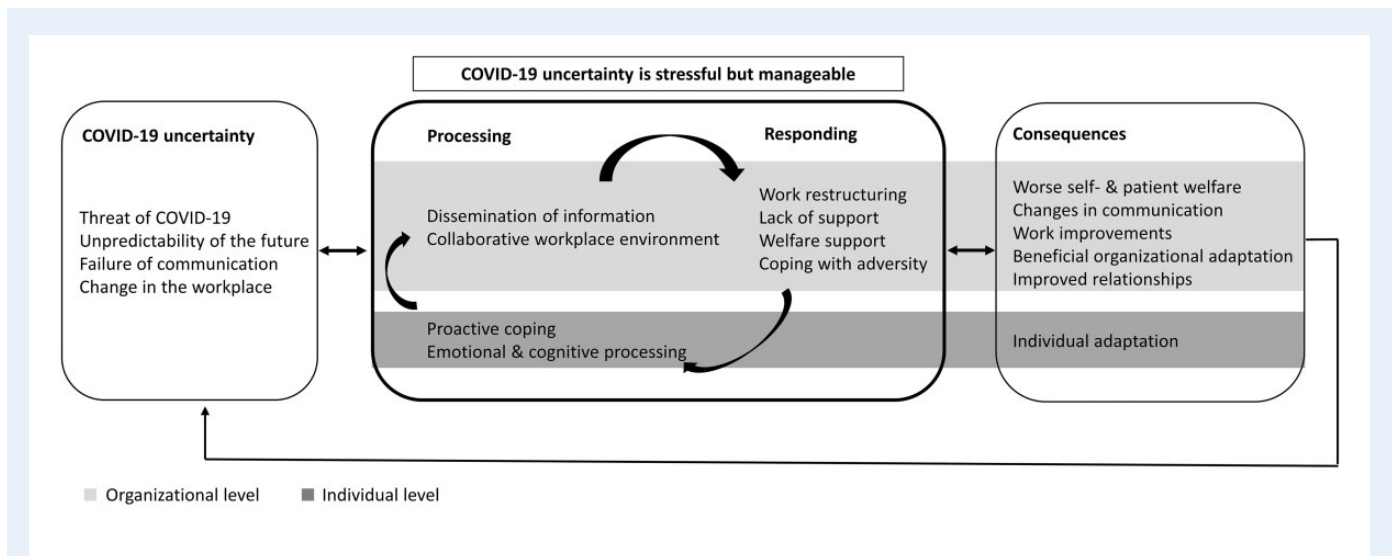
COVID-19 uncertainty is stressful but manageable

COVID-19 uncertainty

Threat of COVID-19
Unpredictability of the future
Failure of communication
Change in the workplace

Processing

Dissemination of information
Collaborative workplace environment

Proactive coping
Emotional & cognitive processing

Responding

Work restructuring
Lack of support
Welfare support
Coping with adversity

Consequences

Worse self- & patient welfare
Changes in communication
Work improvements
Beneficial organizational adaptation
Improved relationships

Individual adaptation

Organizational level
Individual level